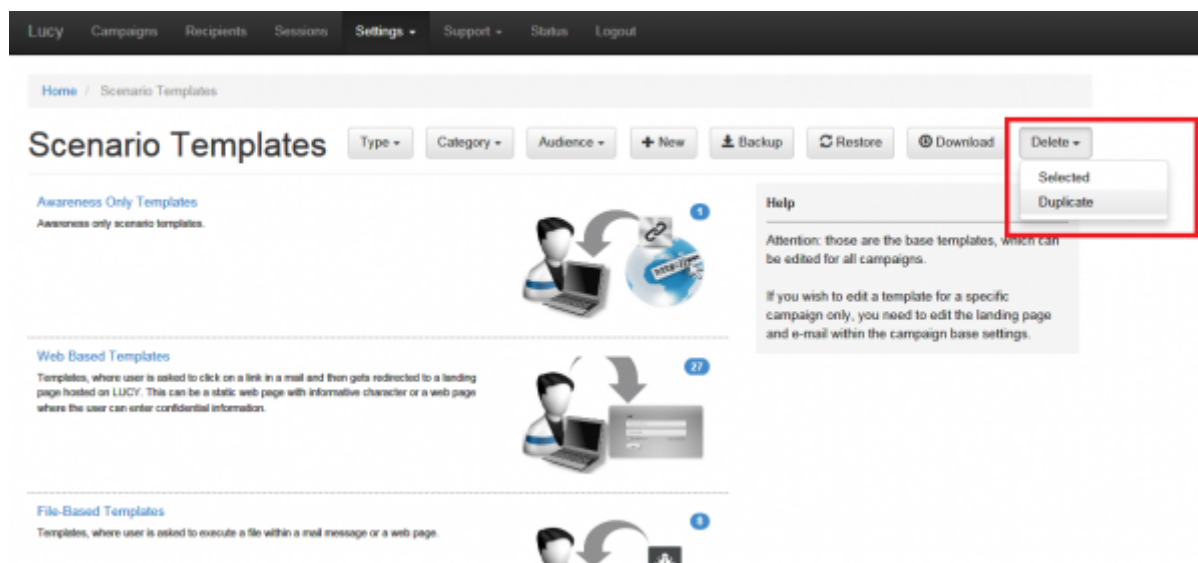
Lucy Campaigns Recipients Sessions Settings ▾ Support ▾ Status Logout

Home / Scenario Templates

Scenario Templates

Type ▾ Category ▾ Audience ▾ + New Backup Restore Download Delete ▾

Selected
Duplicate

Awareness Only Templates
Awareness only scenario templates.

1

Help

Attention: those are the base templates, which can be edited for all campaigns.

If you wish to edit a template for a specific campaign only, you need to edit the landing page and e-mail within the campaign base settings.

Web Based Templates
Templates, where user is asked to click on a link in a mail and then gets redirected to a landing page hosted on LUCY. This can be a static web page with informative character or a web page where the user can enter confidential information.

27

File-Based Templates
Templates, where user is asked to execute a file within a mail message or a web page.

8